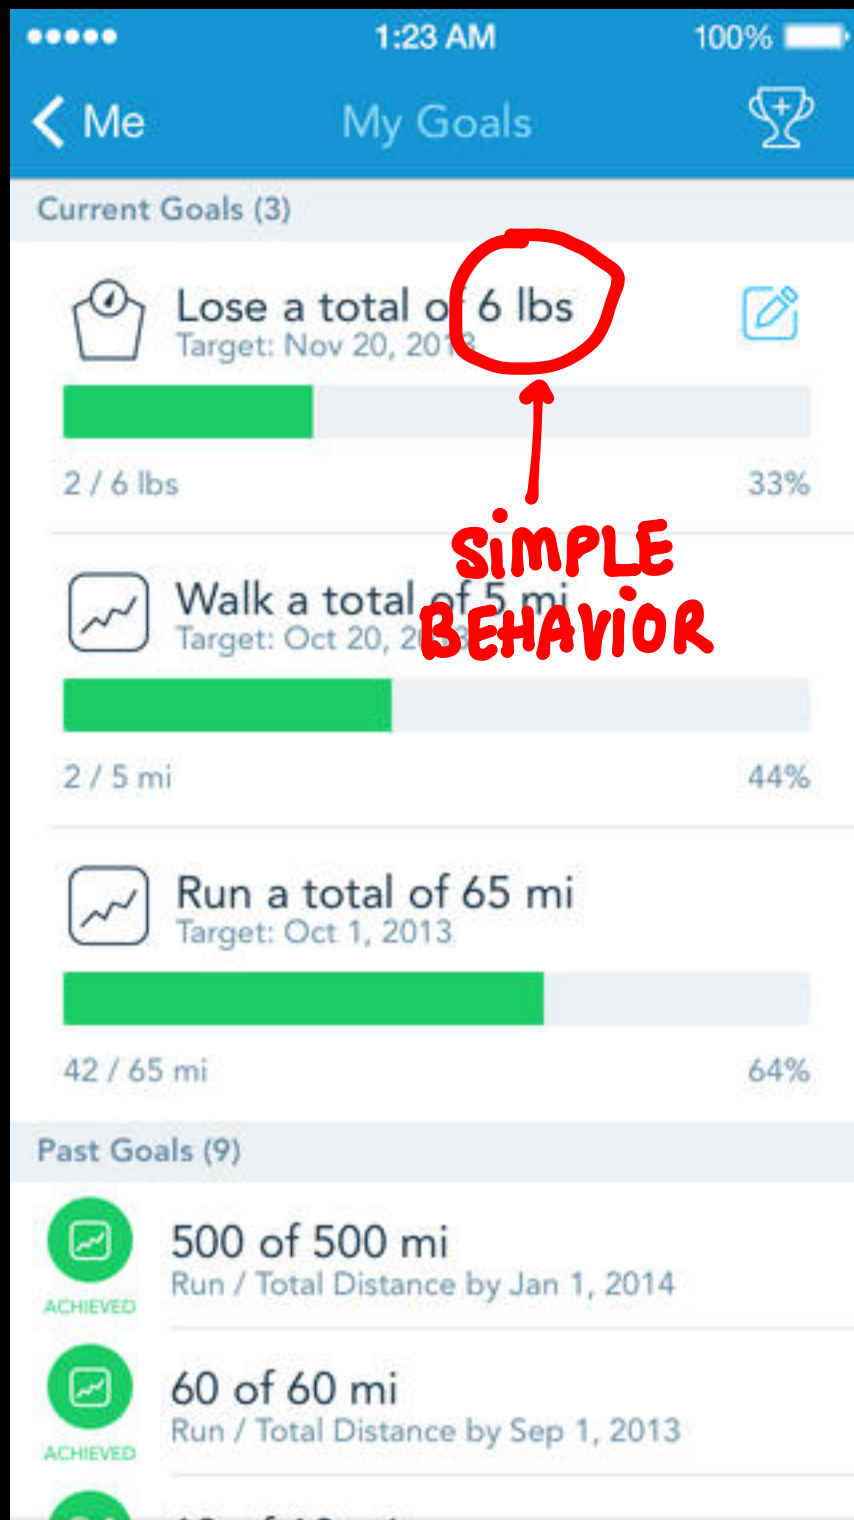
●●●●● 1:23 AM 100%

Me My Goals

Current Goals (3)

Lose a total of 6 lbs
Target: Nov 20, 201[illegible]

2 / 6 lbs 33%

SIMPLE BEHAVIOR

Walk a total of 5 mi
Target: Oct 20, 2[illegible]

2 / 5 mi 44%

Run a total of 65 mi
Target: Oct 1, 2013

42 / 65 mi 64%

Past Goals (9)

ACHIEVED
500 of 500 mi
Run / Total Distance by Jan 1, 2014

ACHIEVED
60 of 60 mi
Run / Total Distance by Sep 1, 2013

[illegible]